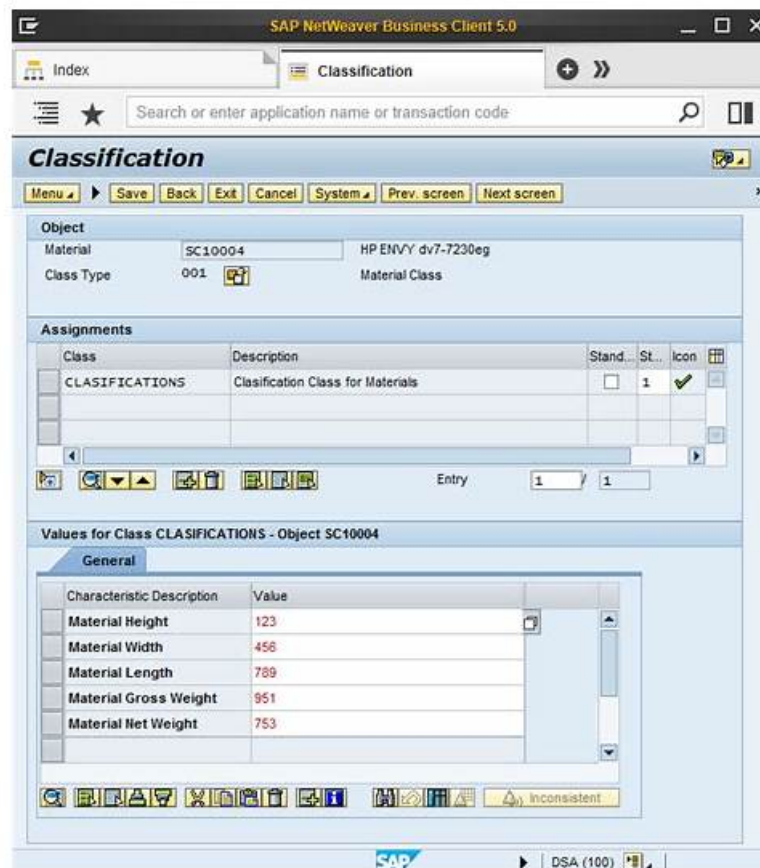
SAP NetWeaver Business Client 5.0

Index

Classification

Search or enter application name or transaction code

Classification

Menu | Save | Back | Exit | Cancel | System | Prev. screen | Next screen

Object

Material SC10004 HP ENVY dv7-7230eg

Class Type 001 Material Class

Assignments

| Class | Description | Stand... | St... | Icon |
|---|---|---|---|---|
| CLASIFICATIONS | Clasification Class for Materials | | 1 | ✔ |
| | | | | |
| | | | | |

Entry 1 / 1

Values for Class CLASIFICATIONS - Object SC10004

General

| Characteristic Description | Value |
|---|---|
| Material Height | 123 |
| Material Width | 456 |
| Material Length | 789 |
| Material Gross Weight | 951 |
| Material Net Weight | 753 |
| | |

Inconsistent

SAP

DSA (100)